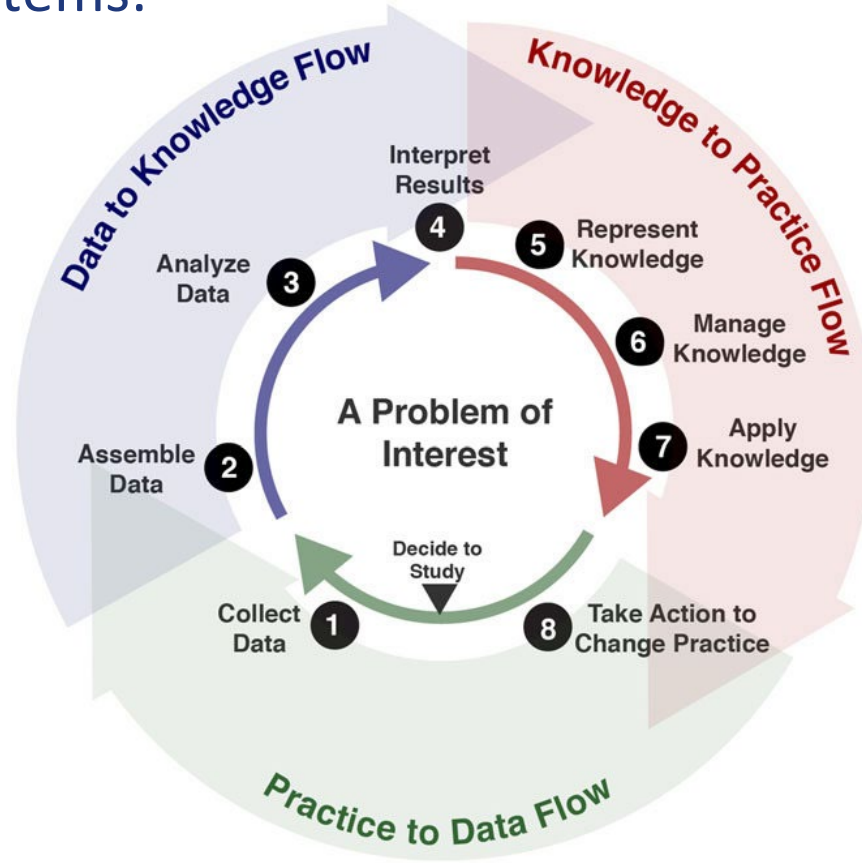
tems:

Data to Knowledge Flow

Knowledge to Practice Flow

Interpret Results
4

Analyze Data
3

5
Represent Knowledge

6
Manage Knowledge

A Problem of Interest

Assemble Data
2

7
Apply Knowledge

Decide to Study

Collect Data
1

8
Take Action to Change Practice

Practice to Data Flow